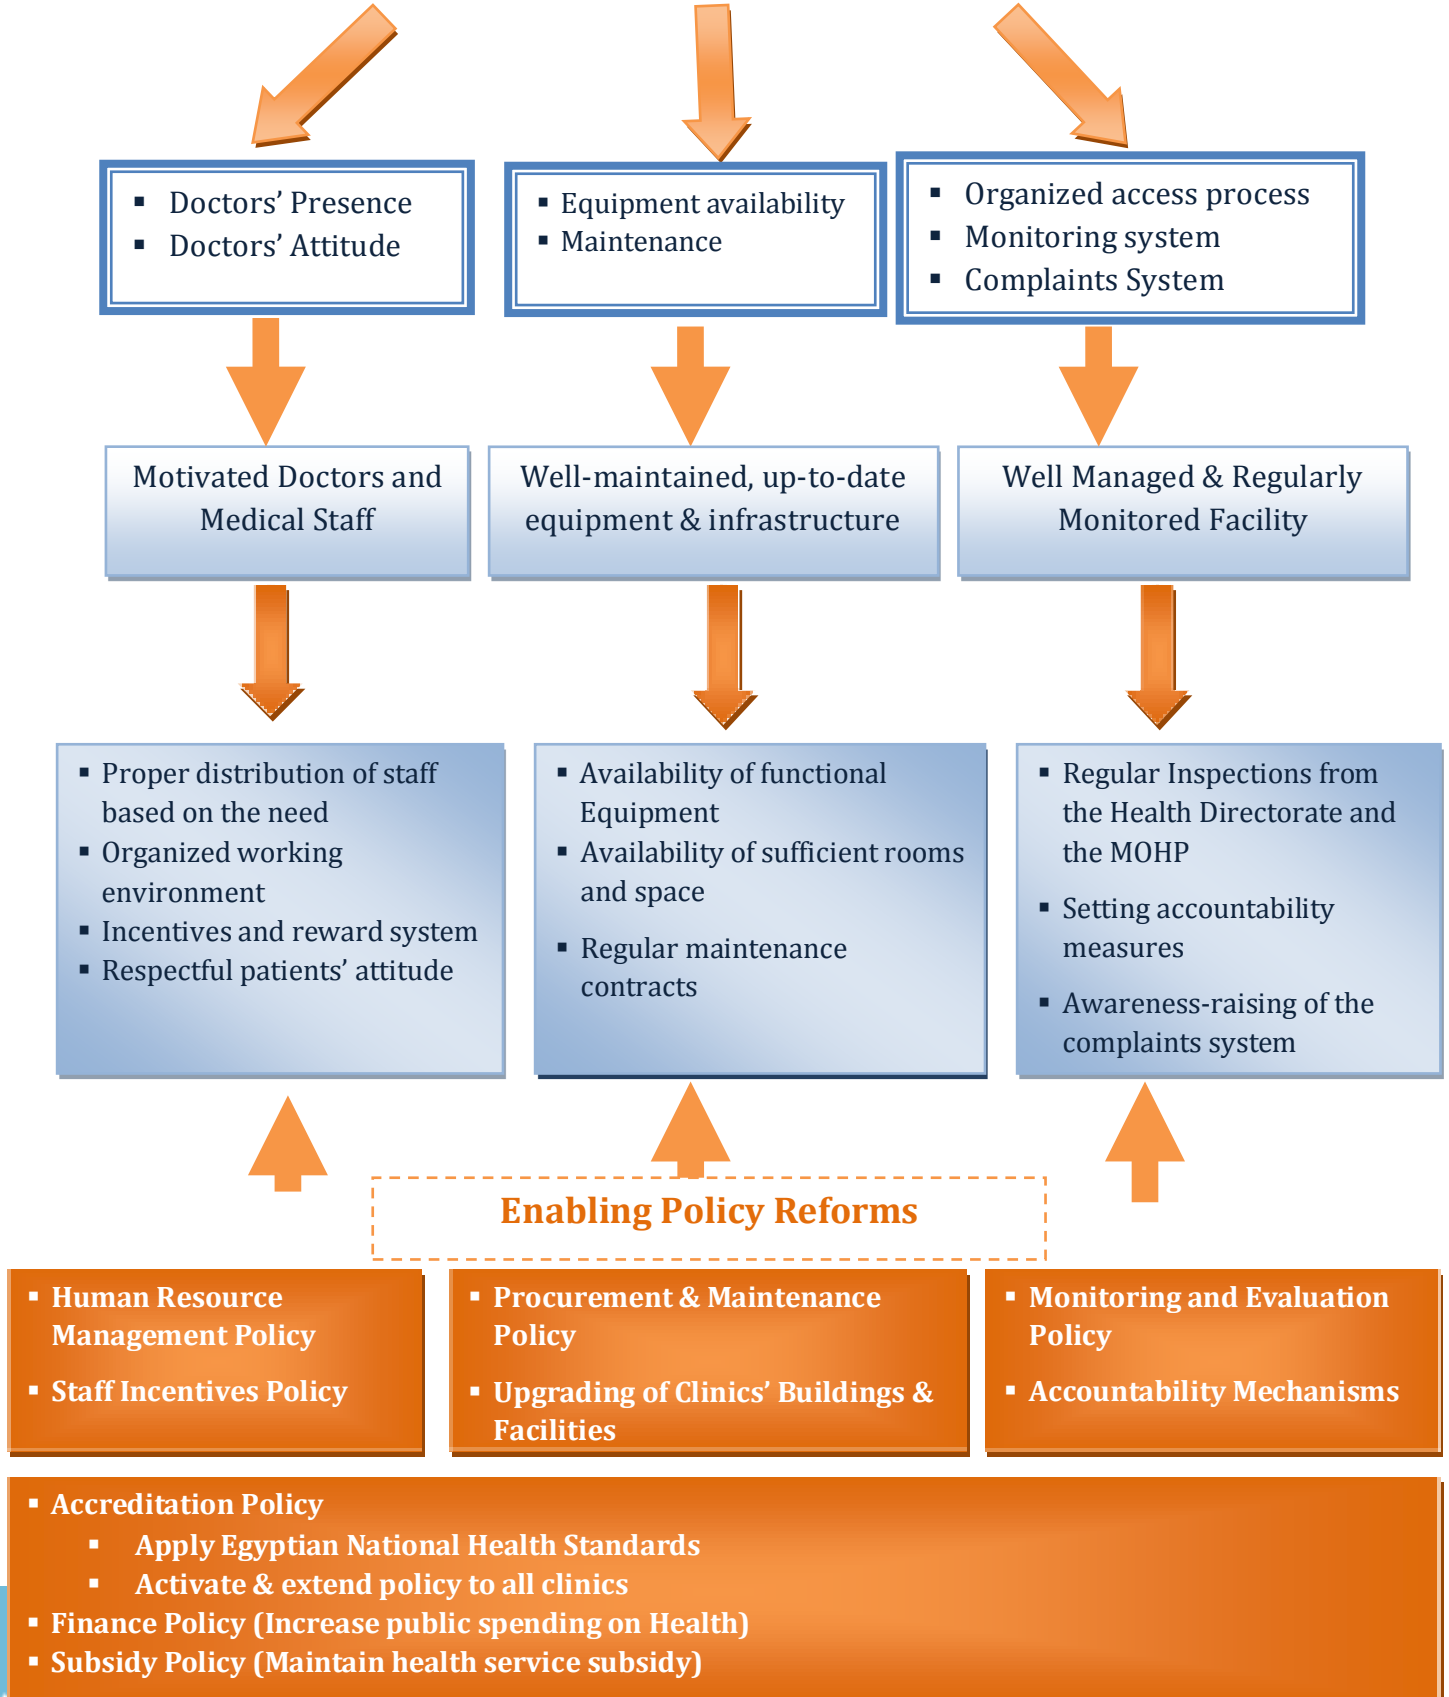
- Doctors’ Presence
- Doctors’ Attitude

- Equipment availability
- Maintenance

- Organized access process
- Monitoring system
- Complaints System

Motivated Doctors and Medical Staff

Well-maintained, up-to-date equipment & infrastructure

Well Managed & Regularly Monitored Facility

- Proper distribution of staff based on the need
- Organized working environment
- Incentives and reward system
- Respectful patients’ attitude

- Availability of functional Equipment
- Availability of sufficient rooms and space
- Regular maintenance contracts

- Regular Inspections from the Health Directorate and the MOHP
- Setting accountability measures
- Awareness-raising of the complaints system

Enabling Policy Reforms

- Human Resource Management Policy
- Staff Incentives Policy

- Procurement & Maintenance Policy
- Upgrading of Clinics’ Buildings & Facilities

- Monitoring and Evaluation Policy
- Accountability Mechanisms

- Accreditation Policy
  - Apply Egyptian National Health Standards
  - Activate & extend policy to all clinics
- Finance Policy (Increase public spending on Health)
- Subsidy Policy (Maintain health service subsidy)